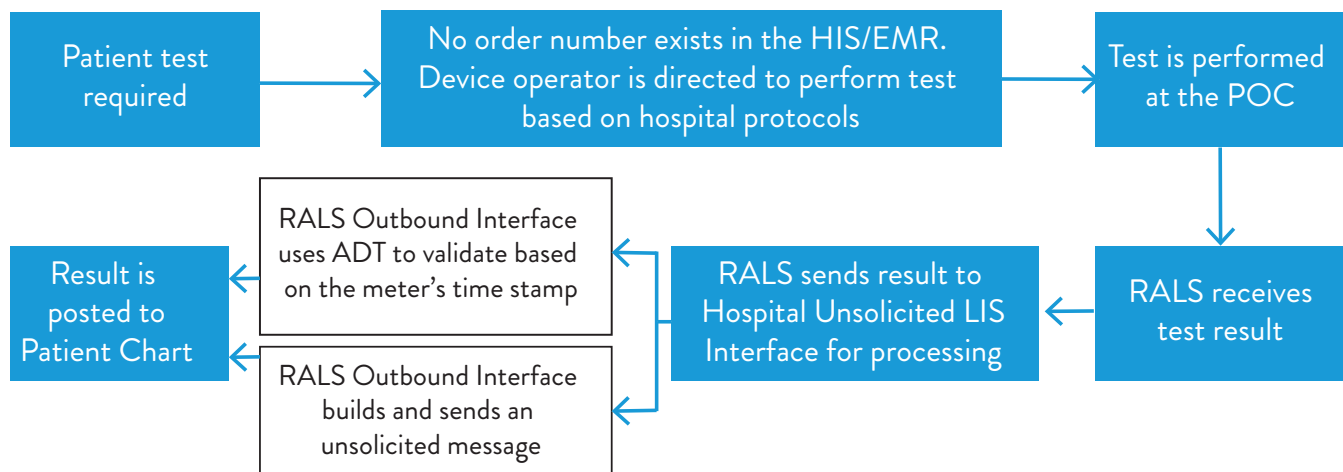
Patient test required

No order number exists in the HIS/EMR. Device operator is directed to perform test based on hospital protocols

Test is performed at the POC

RALS receives test result

RALS sends result to Hospital Unsolicited LIS Interface for processing

RALS Outbound Interface uses ADT to validate based on the meter's time stamp

RALS Outbound Interface builds and sends an unsolicited message

Result is posted to Patient Chart